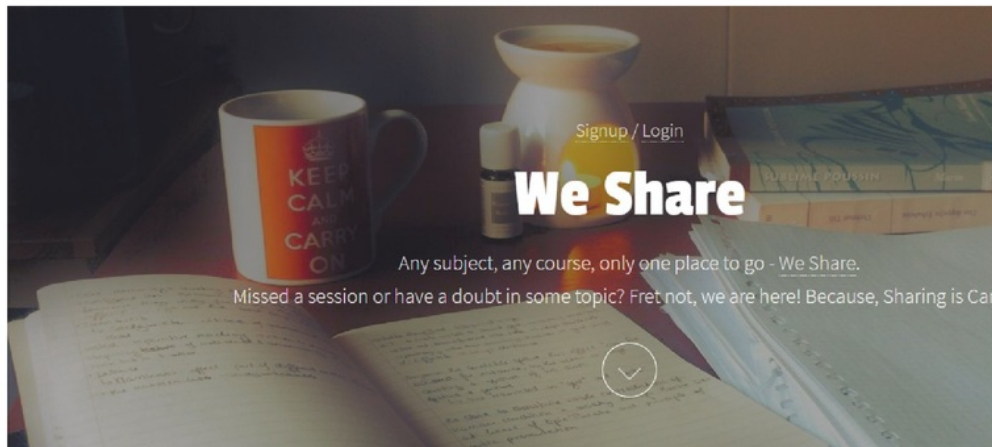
KEEP CALM AND CARRY ON

SUBLIME POUSSIN

Signup / Login

We Share

Any subject, any course, only one place to go - We Share.

Missed a session or have a doubt in some topic? Fret not, we are here! Because, Sharing is Ca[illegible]